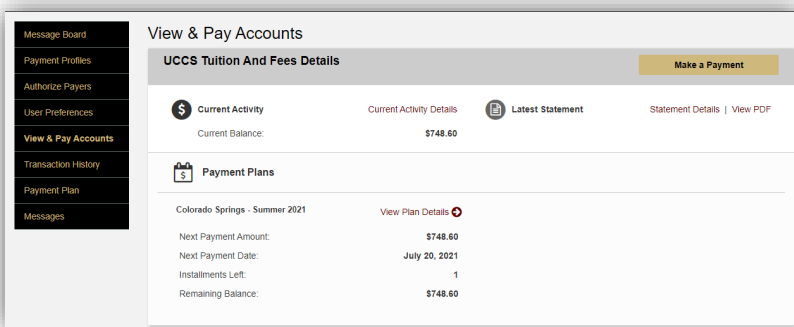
Message Board
Payment Profiles
Authorize Payers
User Preferences
View & Pay Accounts
Transaction History
Payment Plan
Messages

View & Pay Accounts

UCCS Tuition And Fees Details

Make a Payment

Current Activity
Current Activity Details
Current Balance: $748.60

Latest Statement
Statement Details | View PDF

Payment Plans

Colorado Springs - Summer 2021
View Plan Details

| | |
|---|---|
| Next Payment Amount: | $748.60 |
| Next Payment Date: | July 20, 2021 |
| Installments Left: | 1 |
| Remaining Balance: | $748.60 |